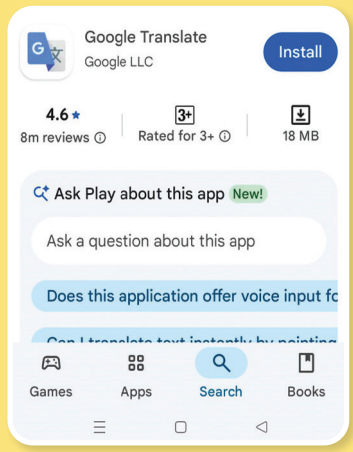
Google Translate
Google LLC
Install

4.6 ★
8m reviews ⓘ

3+
Rated for 3+ ⓘ

18 MB

Ask Play about this app New!

Ask a question about this app

Does this application offer voice input fo

Can I translate text instantly by pointing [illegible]

Games
Apps
Search
Books